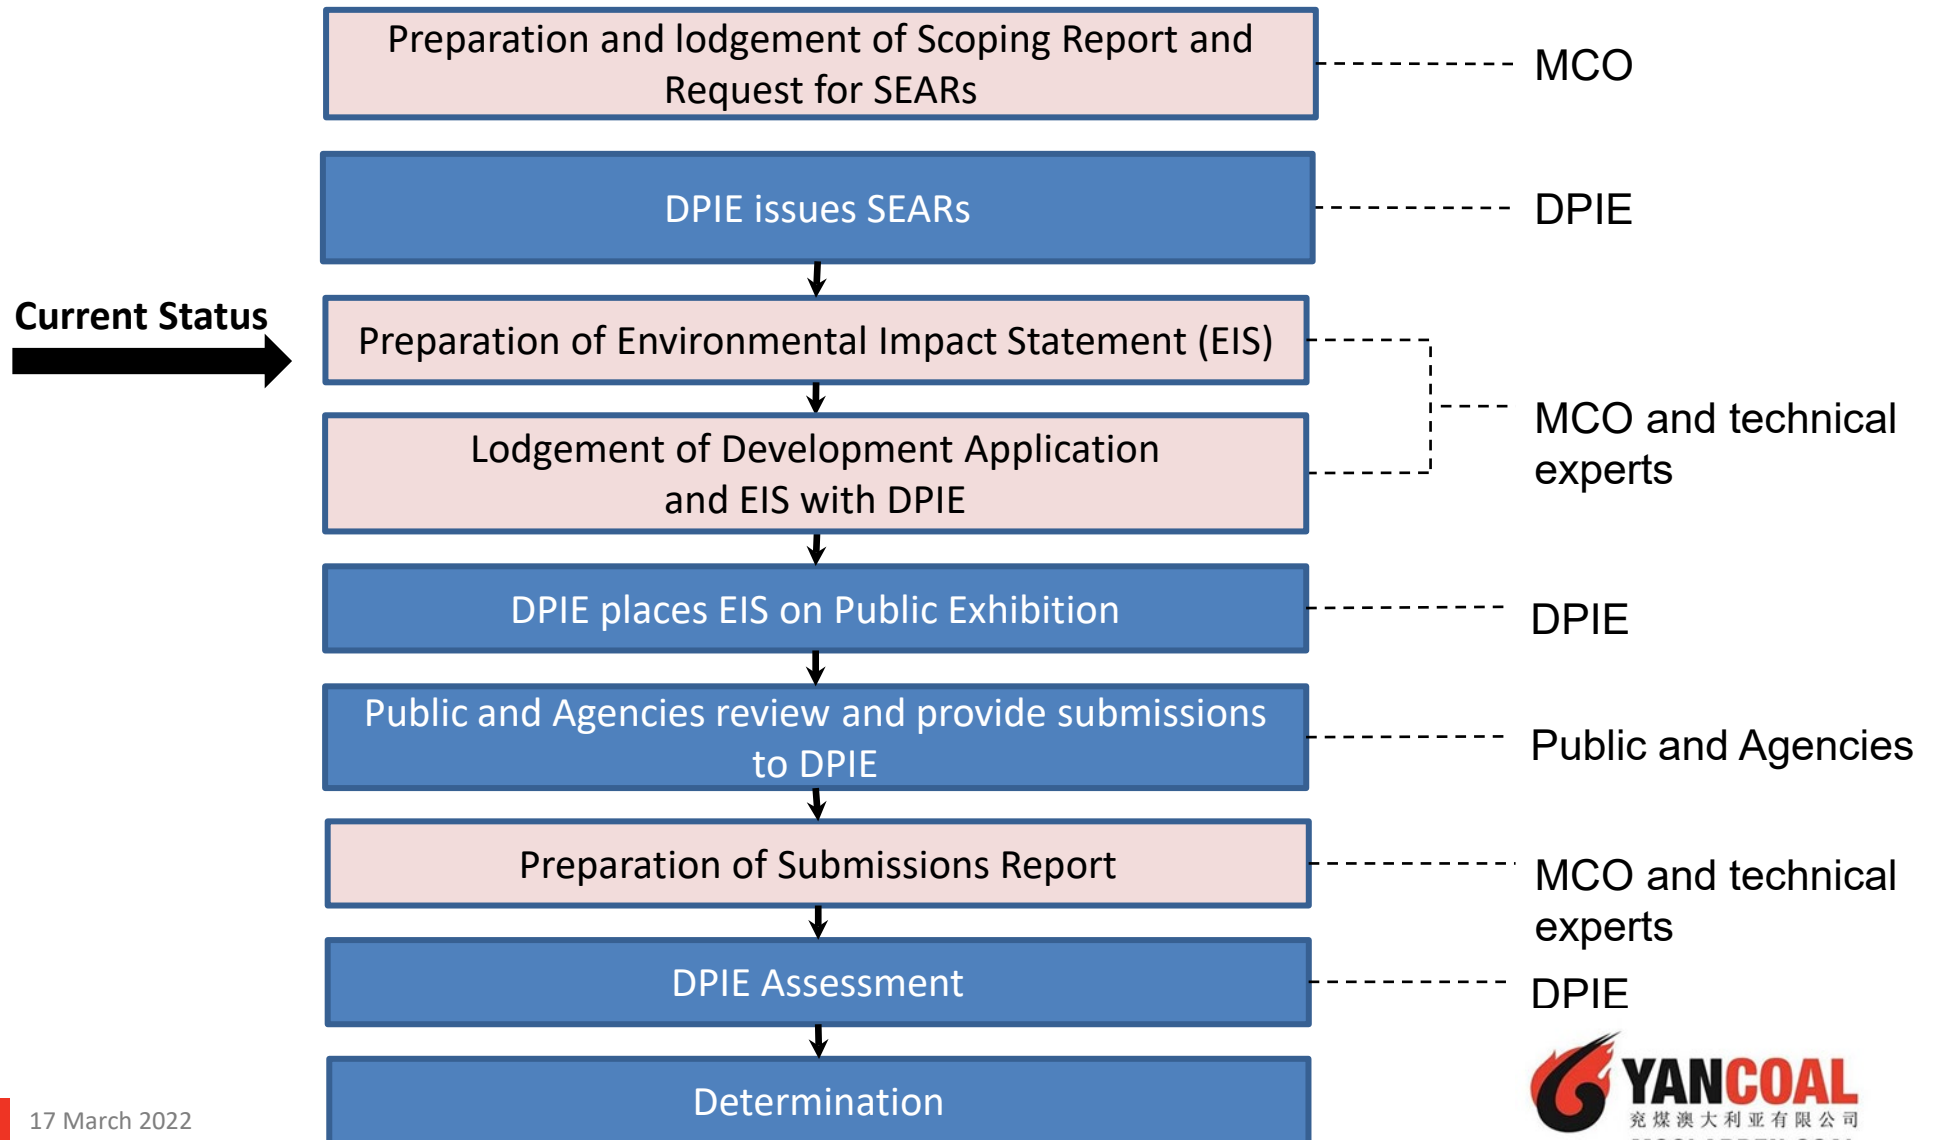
Preparation and lodgement of Scoping Report and Request for SEARs

MCO

DPIE issues SEARs

DPIE

Current Status

Preparation of Environmental Impact Statement (EIS)

Lodgement of Development Application and EIS with DPIE

MCO and technical experts

DPIE places EIS on Public Exhibition

DPIE

Public and Agencies review and provide submissions to DPIE

Public and Agencies

Preparation of Submissions Report

MCO and technical experts

DPIE Assessment

DPIE

Determination

17 March 2022

YANCOAL
兖煤澳大利亚有限公司